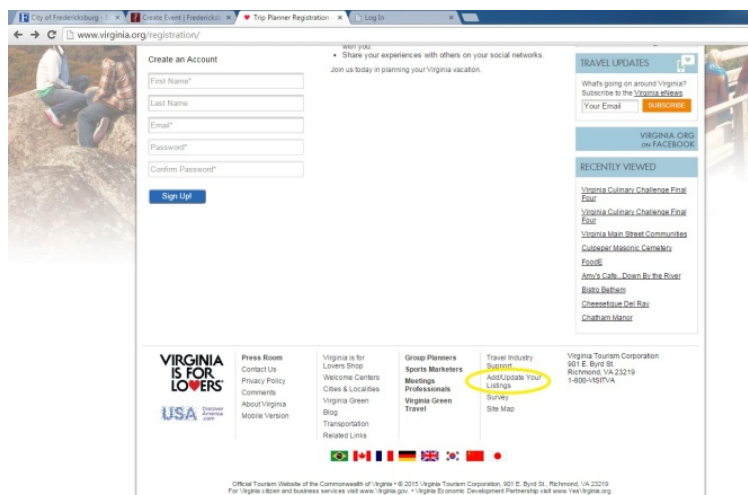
City of Fredericksburg - | Create Event | Fredericksb | Trip Planner Registration | Log In

www.virginia.org/registration/

Create an Account

First Name*

Last Name

Email*

Password*

Confirm Password*

Sign Up!

with you.

• Share your experiences with others on your social networks.

Join us today in planning your Virginia vacation.

TRAVEL UPDATES

What's going on around Virginia? Subscribe to the Virginia eNews

Your Email

SUBSCRIBE

VIRGINIA.ORG ON FACEBOOK

RECENTLY VIEWED

Virginia Culinary Challenge Final Four

Virginia Culinary Challenge Final Four

Virginia Main Street Communities

Culpeper Masonic Cemetery

FoodE

Amy's Cafe...Down By the River

Bistro Bethem

Cheesetique Del Ray

Chatham Manor

VIRGINIA IS FOR LOVERS

USA Discover America .com

Press Room
Contact Us
Privacy Policy
Comments
About Virginia
Mobile Version

Virginia is for Lovers Shop
Welcome Centers
Cities & Localities
Virginia Green
Blog
Transportation
Related Links

Group Planners
Sports Marketers
Meetings Professionals
Virginia Green Travel

Travel Industry Support
Add/Update Your Listings
Survey
Site Map

Virginia Tourism Corporation
901 E. Byrd St.
Richmond, VA 23219
1-800-VISITVA

Official Tourism Website of the Commonwealth of Virginia • © 2015 Virginia Tourism Corporation, 901 E. Byrd St., Richmond, VA 23219
For Virginia citizen and business services visit www.Virginia.gov. • Virginia Economic Development Partnership visit www.YesVirginia.org.